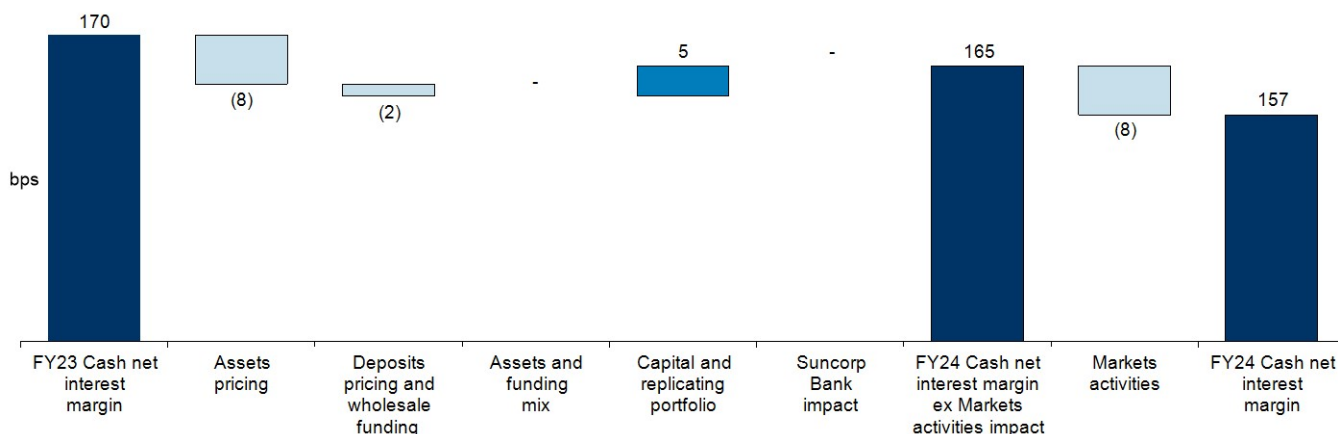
bps

170

(8)

(2)

-

5

-

165

(8)

157

FY23 Cash net interest margin

Assets pricing

Deposits pricing and wholesale funding

Assets and funding mix

Capital and replicating portfolio

Suncorp Bank impact

FY24 Cash net interest margin ex Markets activities impact

Markets activities

FY24 Cash net interest margin